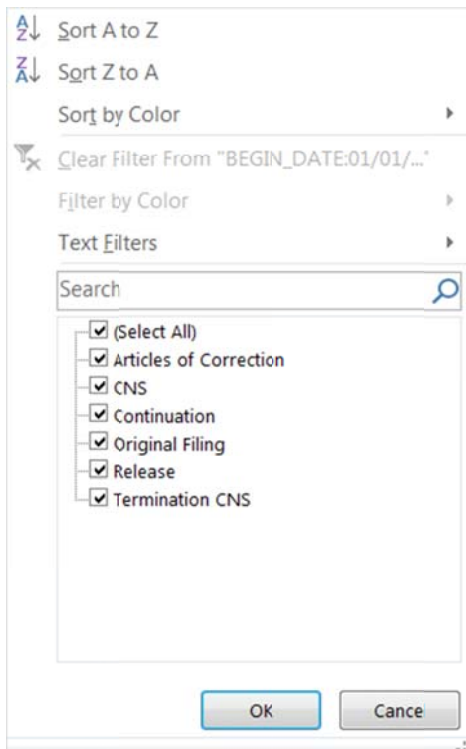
A Z Sort A to Z

Z A Sort Z to A

Sort by Color

Clear Filter From "BEGIN_DATE:01/01/..."

Filter by Color

Text Filters

Search

(Select All)
Articles of Correction
CNS
Continuation
Original Filing
Release
Termination CNS

OK

Cance